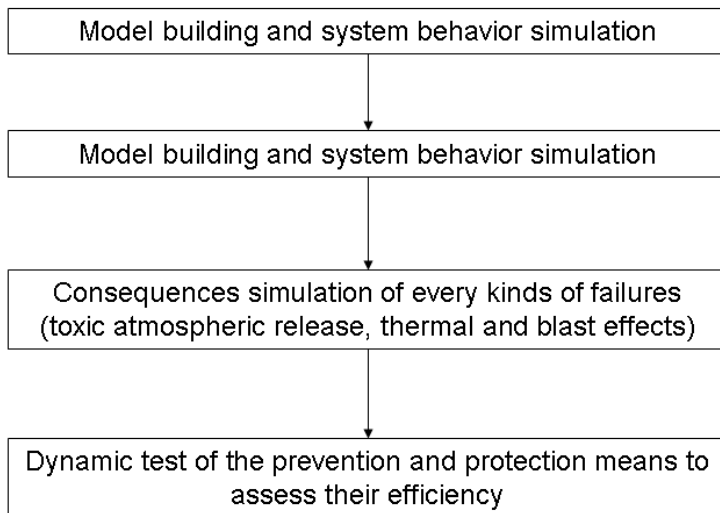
Model building and system behavior simulation

Model building and system behavior simulation

Consequences simulation of every kinds of failures (toxic atmospheric release, thermal and blast effects)

Dynamic test of the prevention and protection means to assess their efficiency